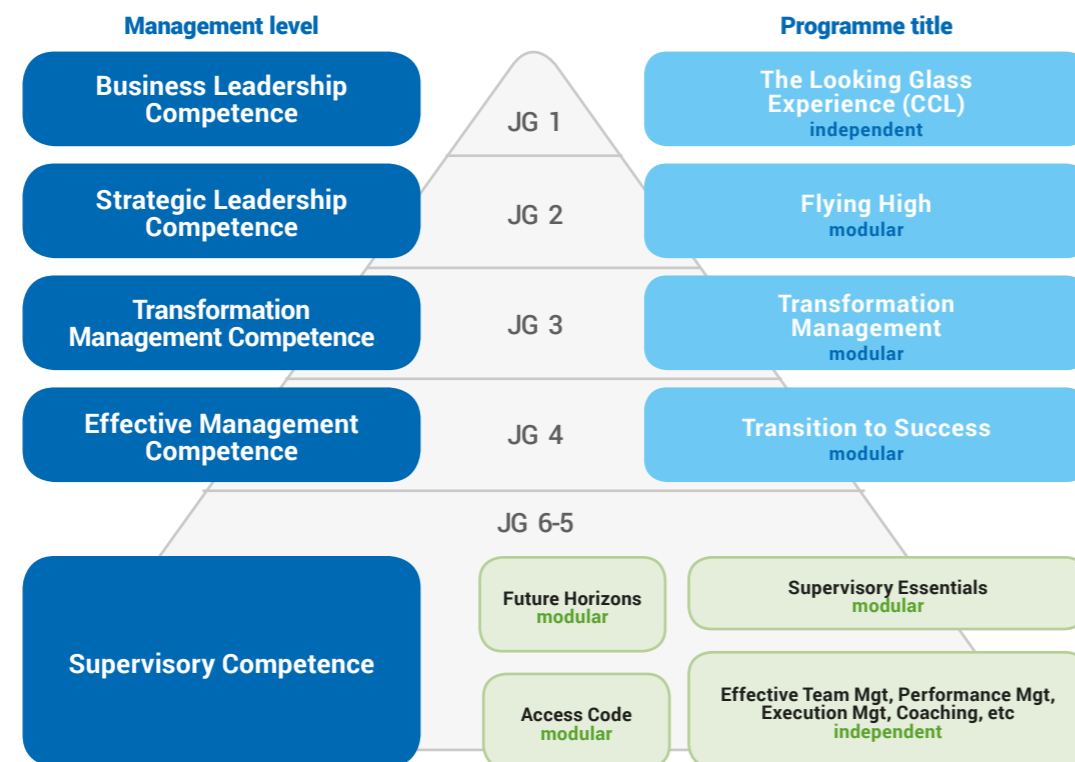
Management level

Programme title

Business Leadership Competence

JG 1

The Looking Glass Experience (CCL)
independent

Strategic Leadership Competence

JG 2

Flying High
modular

Transformation Management Competence

JG 3

Transformation Management
modular

Effective Management Competence

JG 4

Transition to Success
modular

JG 6-5

Supervisory Competence

Future Horizons
modular

Supervisory Essentials
modular

Access Code
modular

Effective Team Mgt, Performance Mgt, Execution Mgt, Coaching, etc
independent